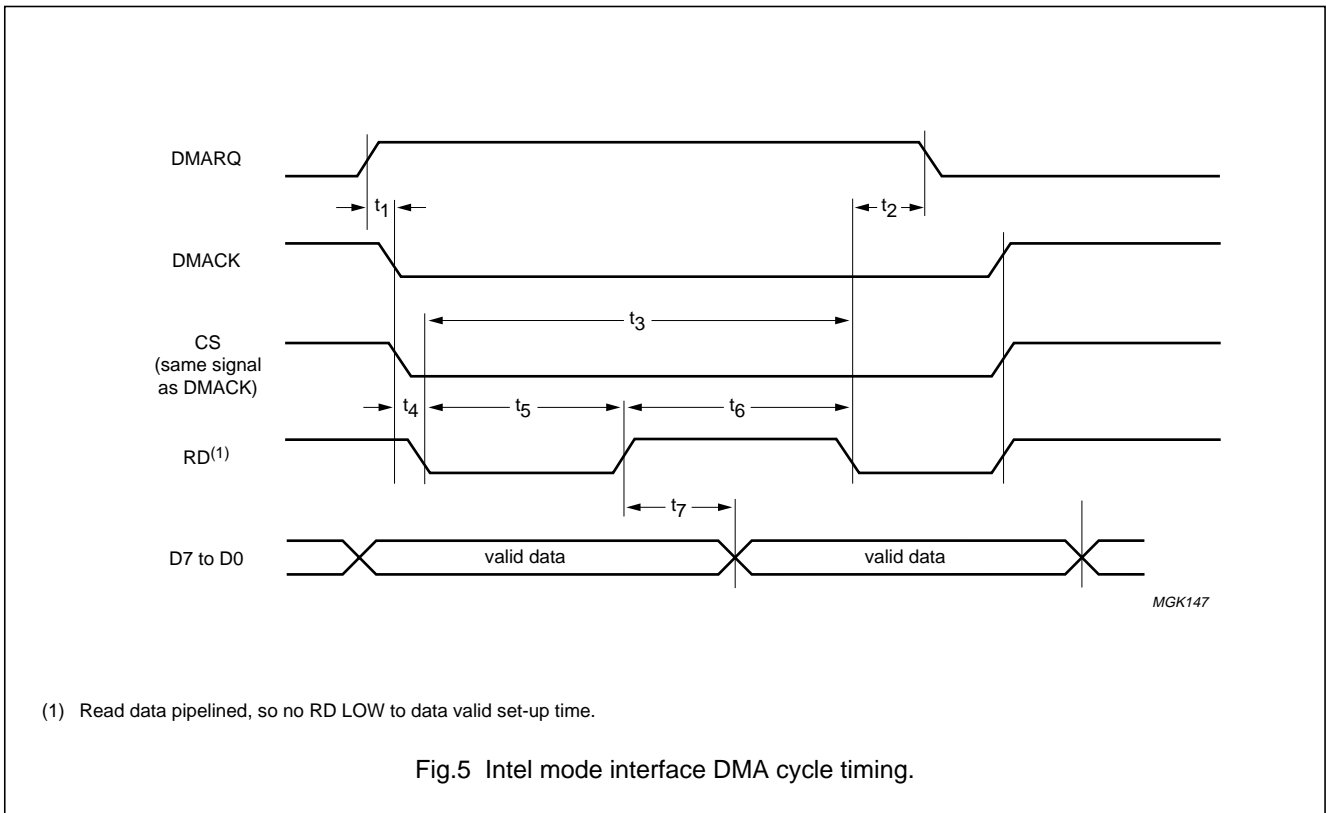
DMARQ

$t_1$

$t_2$

DMACK

$t_3$

CS (same signal as DMACK)

$t_4$

$t_5$

$t_6$

RD$^{(1)}$

$t_7$

D7 to D0

valid data

valid data

MGK147

(1) Read data pipelined, so no RD LOW to data valid set-up time.

Fig.5 Intel mode interface DMA cycle timing.